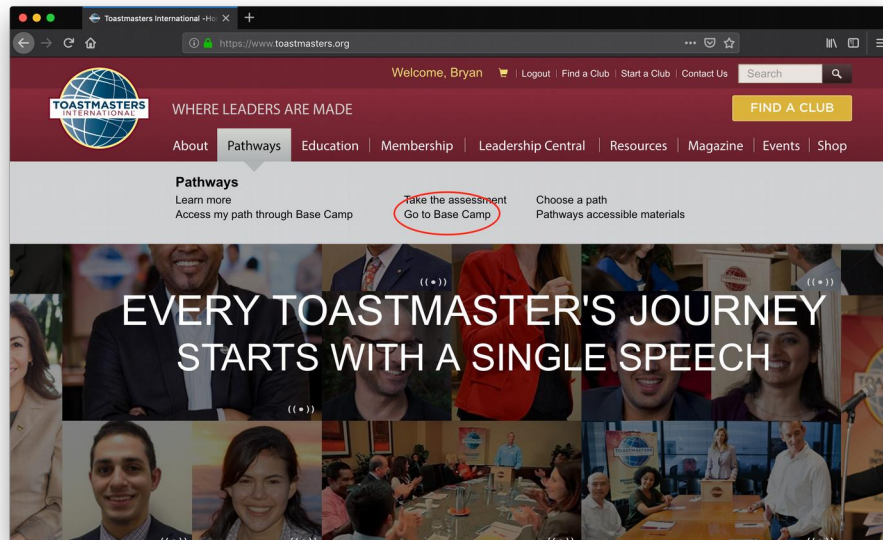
Toastmasters International -Ho
https://www.toastmasters.org

Welcome, Bryan | Logout | Find a Club | Start a Club | Contact Us
Search

TOASTMASTERS INTERNATIONAL
WHERE LEADERS ARE MADE
FIND A CLUB

About | Pathways | Education | Membership | Leadership Central | Resources | Magazine | Events | Shop

Pathways
Learn more
Access my path through Base Camp
Take the assessment
Go to Base Camp
Choose a path
Pathways accessible materials

EVERY TOASTMASTER'S JOURNEY
STARTS WITH A SINGLE SPEECH